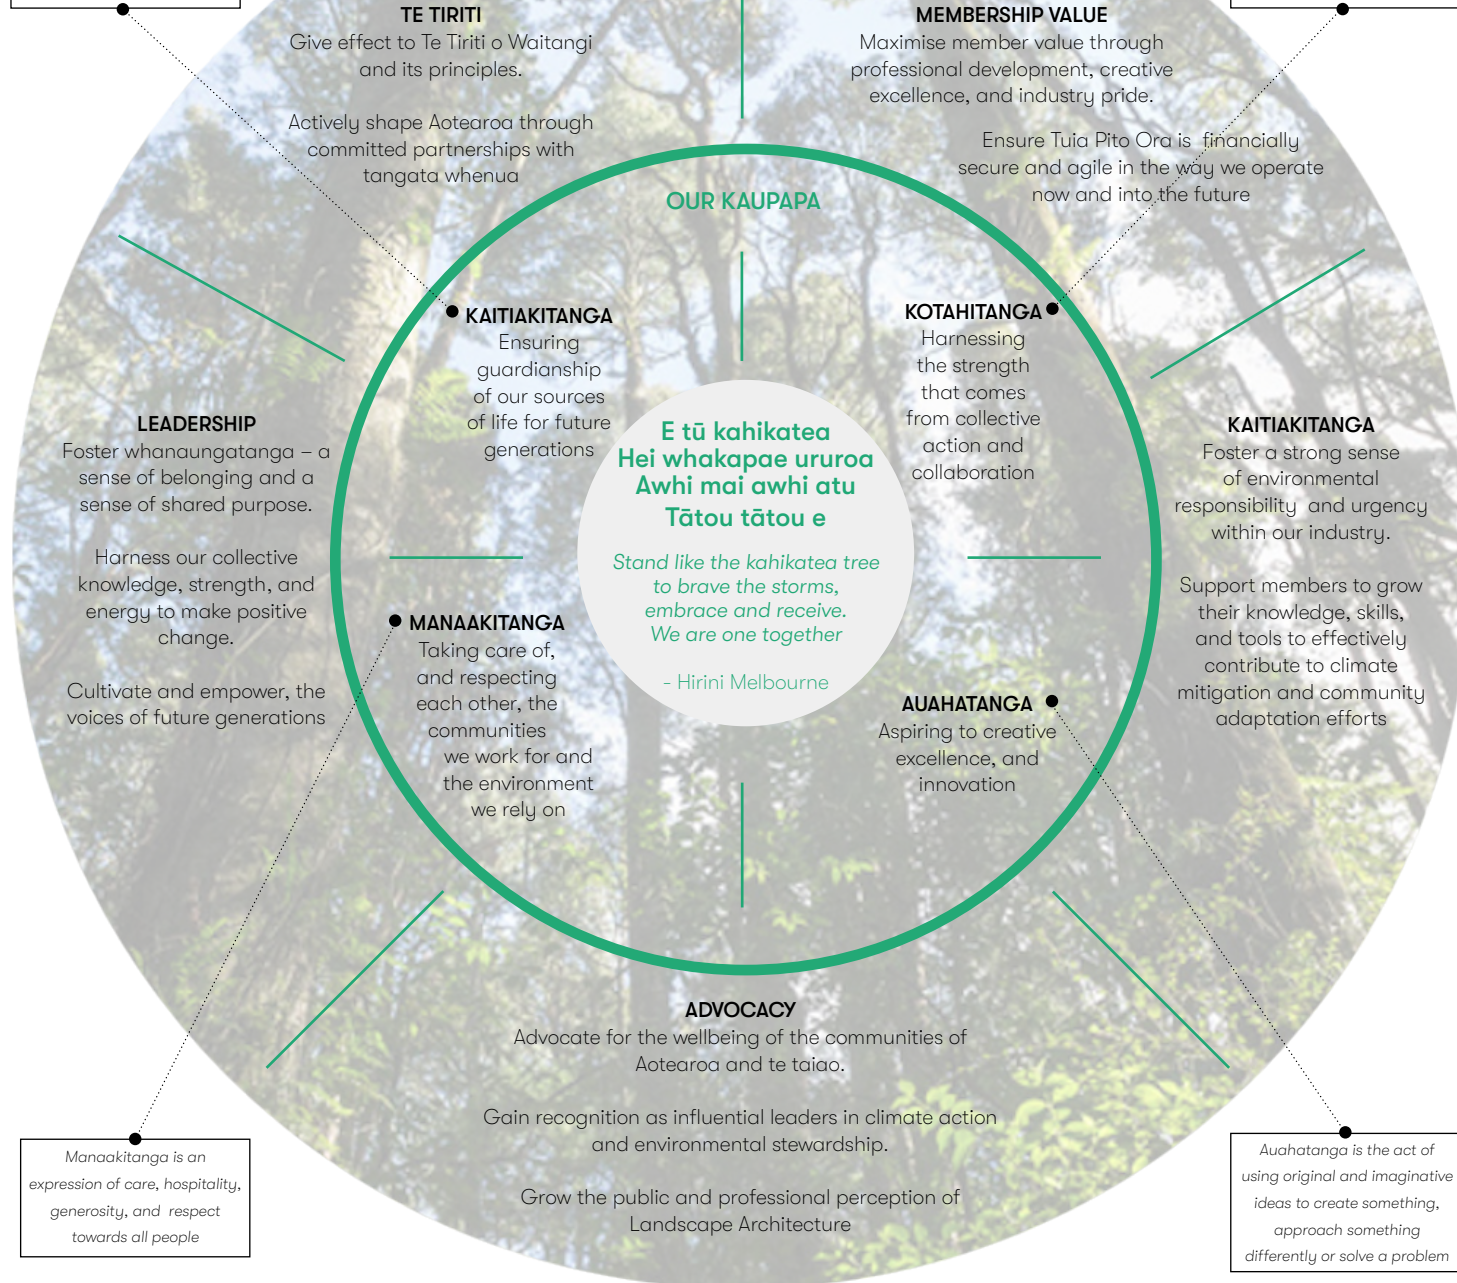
TE TIRITI
Give effect to Te Tiriti o Waitangi and its principles.

Actively shape Aotearoa through committed partnerships with tangata whenua

MEMBERSHIP VALUE
Maximise member value through professional development, creative excellence, and industry pride.

Ensure Tuia Pito Ora is financially secure and agile in the way we operate now and into the future

OUR KAUPAPA

KAITIAKITANGA
Ensuring guardianship of our sources of life for future generations

KOTAHITANGA
Harnessing the strength that comes from collective action and collaboration

LEADERSHIP
Foster whanaungatanga – a sense of belonging and a sense of shared purpose.

Harness our collective knowledge, strength, and energy to make positive change.

Cultivate and empower, the voices of future generations

E tū kahikatea
Hei whakapae ururoa
Awhi mai awhi atu
Tātou tātou e

Stand like the kahikatea tree to brave the storms, embrace and receive. We are one together

- Hirini Melbourne

KAITIAKITANGA
Foster a strong sense of environmental responsibility and urgency within our industry.

Support members to grow their knowledge, skills, and tools to effectively contribute to climate mitigation and community adaptation efforts

MANAAKITANGA
Taking care of, and respecting each other, the communities we work for and the environment we rely on

AUAHATANGA
Aspiring to creative excellence, and innovation

ADVOCACY
Advocate for the wellbeing of the communities of Aotearoa and te taiao.

Gain recognition as influential leaders in climate action and environmental stewardship.

Grow the public and professional perception of Landscape Architecture

Manaakitanga is an expression of care, hospitality, generosity, and respect towards all people

Auahatanga is the act of using original and imaginative ideas to create something, approach something differently or solve a problem